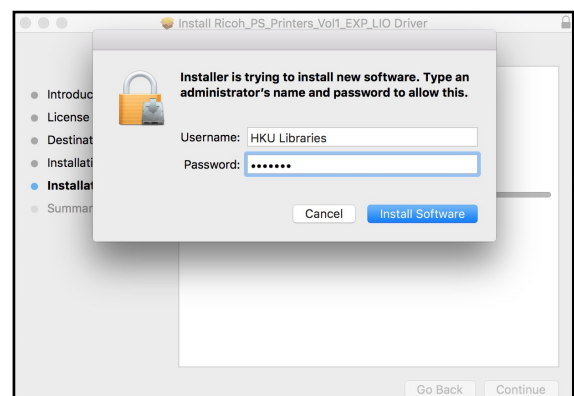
Install Ricoh_PS_Printers_Vol1_EXP_LIO Driver

Introduc
License
Destinat
Installati
Installat
Summar

Installer is trying to install new software. Type an administrator's name and password to allow this.

Username: HKU Libraries
Password: •••••••

Cancel
Install Software

Go Back
Continue